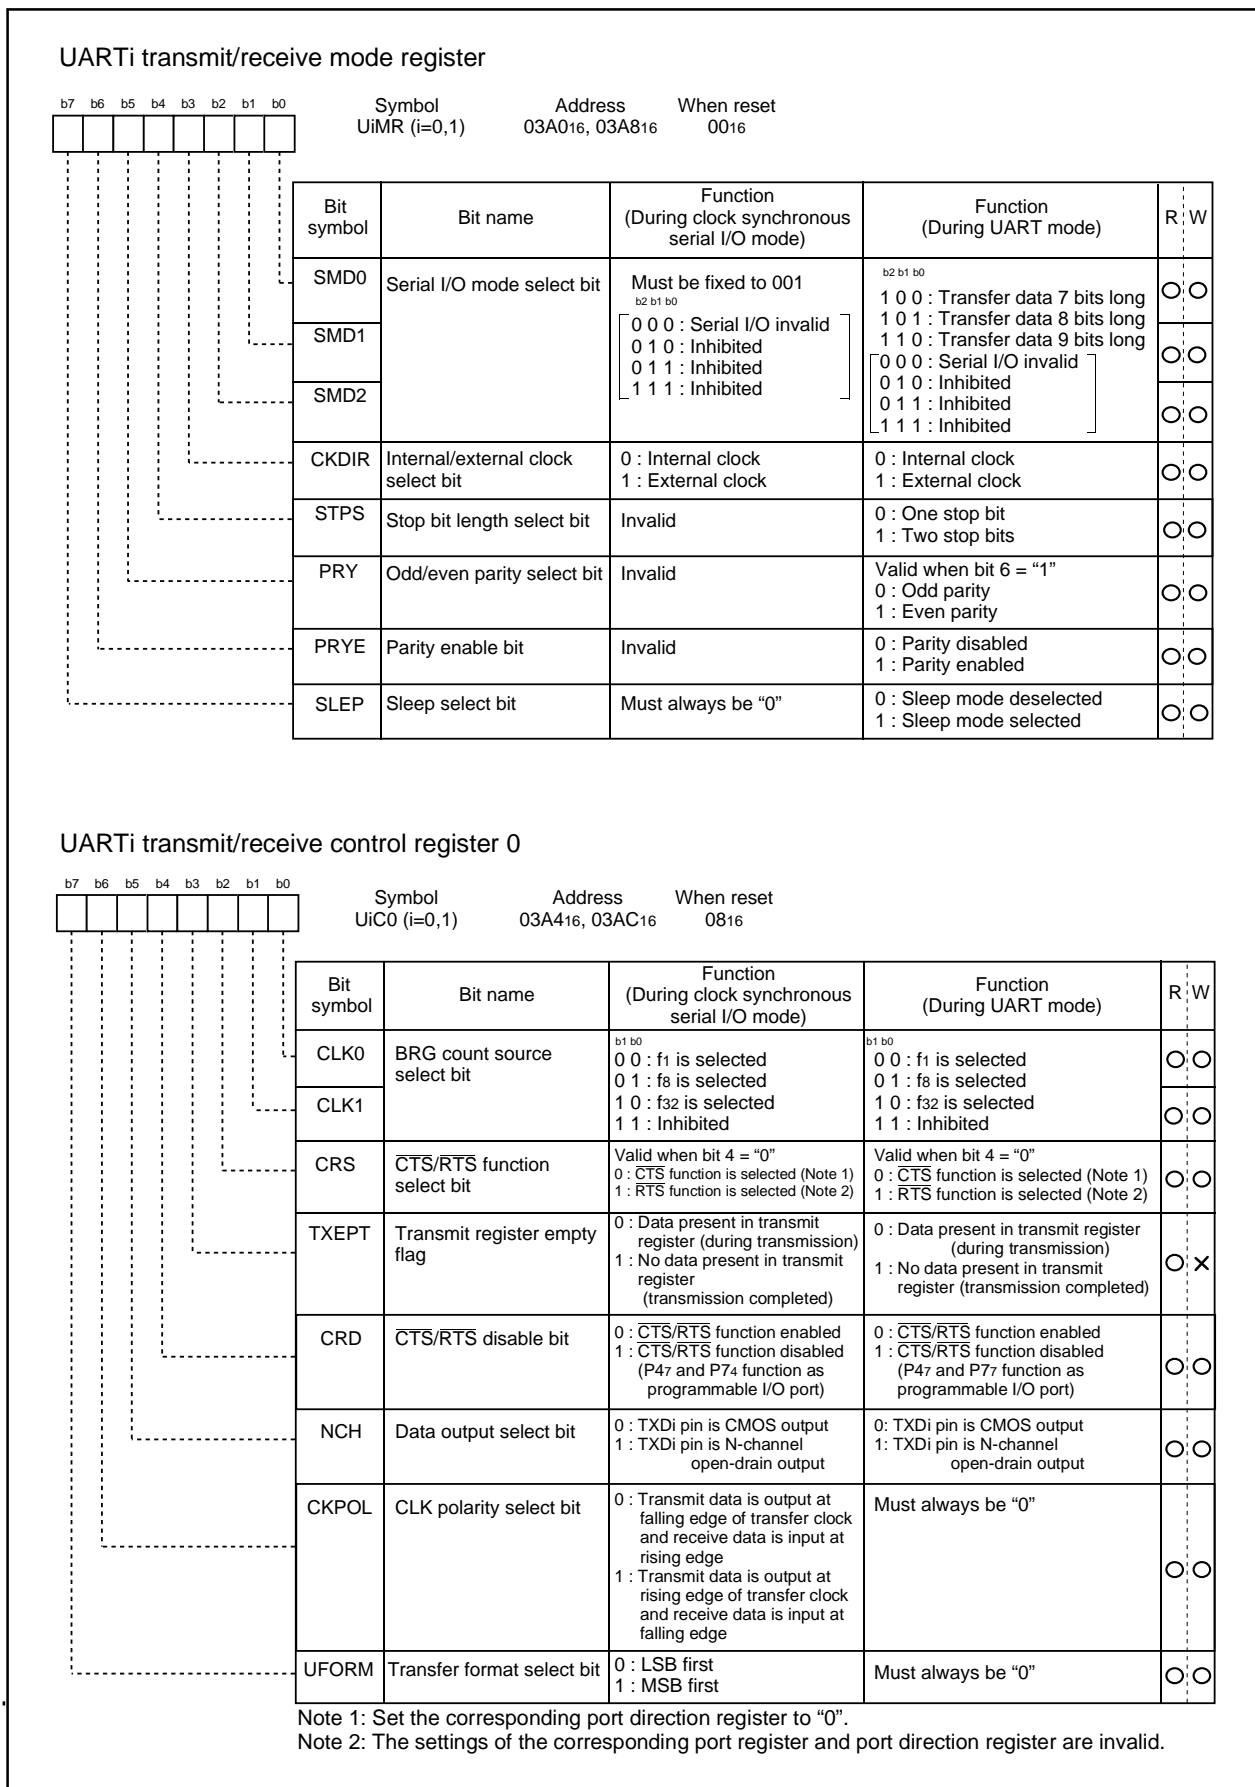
UARTi transmit/receive mode register

b7 b6 b5 b4 b3 b2 b1 b0

Symbol UiMR (i=0,1)  Address $03A0_{16}$, $03A8_{16}$  When reset $00_{16}$

| Bit symbol | Bit name | Function (During clock synchronous serial I/O mode) | Function (During UART mode) | R | W |
|---|---|---|---|---|---|
| SMD0 | Serial I/O mode select bit | Must be fixed to 001 b2 b1 b0 0 0 0 : Serial I/O invalid 0 1 0 : Inhibited 0 1 1 : Inhibited 1 1 1 : Inhibited | b2 b1 b0 1 0 0 : Transfer data 7 bits long 1 0 1 : Transfer data 8 bits long 1 1 0 : Transfer data 9 bits long 0 0 0 : Serial I/O invalid 0 1 0 : Inhibited 0 1 1 : Inhibited 1 1 1 : Inhibited | ○ | ○ |
| SMD1 | | | | ○ | ○ |
| SMD2 | | | | ○ | ○ |
| CKDIR | Internal/external clock select bit | 0 : Internal clock 1 : External clock | 0 : Internal clock 1 : External clock | ○ | ○ |
| STPS | Stop bit length select bit | Invalid | 0 : One stop bit 1 : Two stop bits | ○ | ○ |
| PRY | Odd/even parity select bit | Invalid | Valid when bit 6 = "1" 0 : Odd parity 1 : Even parity | ○ | ○ |
| PRYE | Parity enable bit | Invalid | 0 : Parity disabled 1 : Parity enabled | ○ | ○ |
| SLEP | Sleep select bit | Must always be "0" | 0 : Sleep mode deselected 1 : Sleep mode selected | ○ | ○ |

UARTi transmit/receive control register 0

b7 b6 b5 b4 b3 b2 b1 b0

Symbol UiC0 (i=0,1)  Address $03A4_{16}$, $03AC_{16}$  When reset $08_{16}$

| Bit symbol | Bit name | Function (During clock synchronous serial I/O mode) | Function (During UART mode) | R | W |
|---|---|---|---|---|---|
| CLK0 | BRG count source select bit | b1 b0 0 0 : $f_1$ is selected 0 1 : $f_8$ is selected 1 0 : $f_{32}$ is selected 1 1 : Inhibited | b1 b0 0 0 : $f_1$ is selected 0 1 : $f_8$ is selected 1 0 : $f_{32}$ is selected 1 1 : Inhibited | ○ | ○ |
| CLK1 | | | | ○ | ○ |
| CRS | $\overline{CTS}$/$\overline{RTS}$ function select bit | Valid when bit 4 = "0" 0 : $\overline{CTS}$ function is selected (Note 1) 1 : $\overline{RTS}$ function is selected (Note 2) | Valid when bit 4 = "0" 0 : $\overline{CTS}$ function is selected (Note 1) 1 : $\overline{RTS}$ function is selected (Note 2) | ○ | ○ |
| TXEPT | Transmit register empty flag | 0 : Data present in transmit register (during transmission) 1 : No data present in transmit register (transmission completed) | 0 : Data present in transmit register (during transmission) 1 : No data present in transmit register (transmission completed) | ○ | × |
| CRD | $\overline{CTS}$/$\overline{RTS}$ disable bit | 0 : $\overline{CTS}$/$\overline{RTS}$ function enabled 1 : $\overline{CTS}$/$\overline{RTS}$ function disabled ($P4_7$ and $P7_4$ function as programmable I/O port) | 0 : $\overline{CTS}$/$\overline{RTS}$ function enabled 1 : $\overline{CTS}$/$\overline{RTS}$ function disabled ($P4_7$ and $P7_7$ function as programmable I/O port) | ○ | ○ |
| NCH | Data output select bit | 0 : TXDi pin is CMOS output 1 : TXDi pin is N-channel open-drain output | 0: TXDi pin is CMOS output 1: TXDi pin is N-channel open-drain output | ○ | ○ |
| CKPOL | CLK polarity select bit | 0 : Transmit data is output at falling edge of transfer clock and receive data is input at rising edge 1 : Transmit data is output at rising edge of transfer clock and receive data is input at falling edge | Must always be "0" | ○ | ○ |
| UFORM | Transfer format select bit | 0 : LSB first 1 : MSB first | Must always be "0" | ○ | ○ |

Note 1: Set the corresponding port direction register to "0".
Note 2: The settings of the corresponding port register and port direction register are invalid.